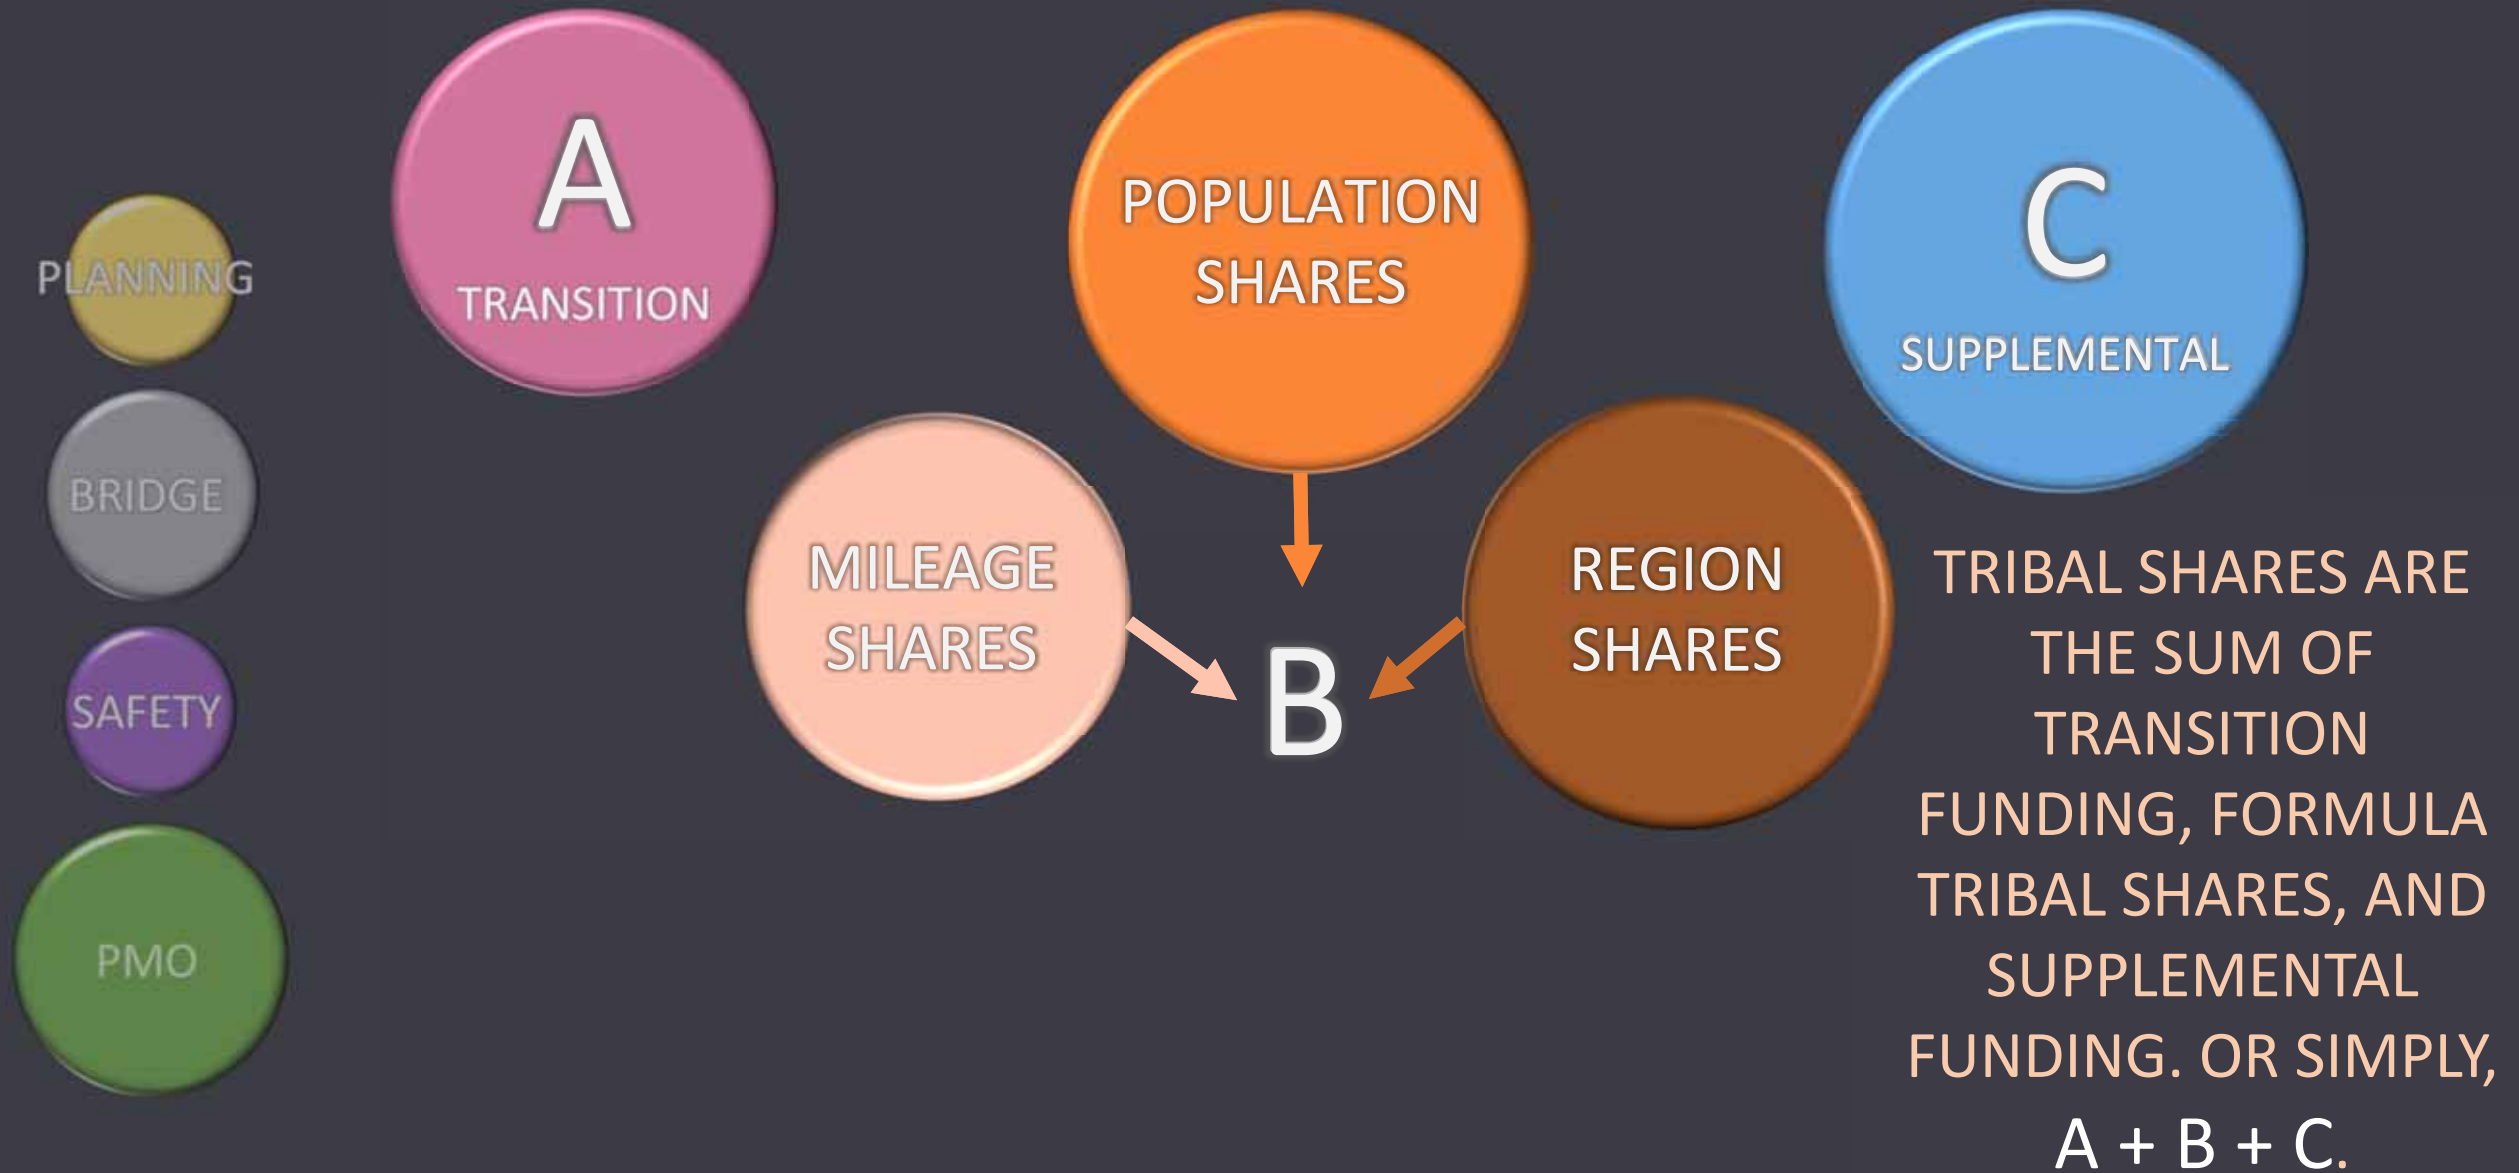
PLANNING

BRIDGE

SAFETY

PMO

A
TRANSITION

POPULATION SHARES

MILEAGE SHARES

B

REGION SHARES

C
SUPPLEMENTAL

TRIBAL SHARES ARE THE SUM OF TRANSITION FUNDING, FORMULA TRIBAL SHARES, AND SUPPLEMENTAL FUNDING. OR SIMPLY,
A + B + C.